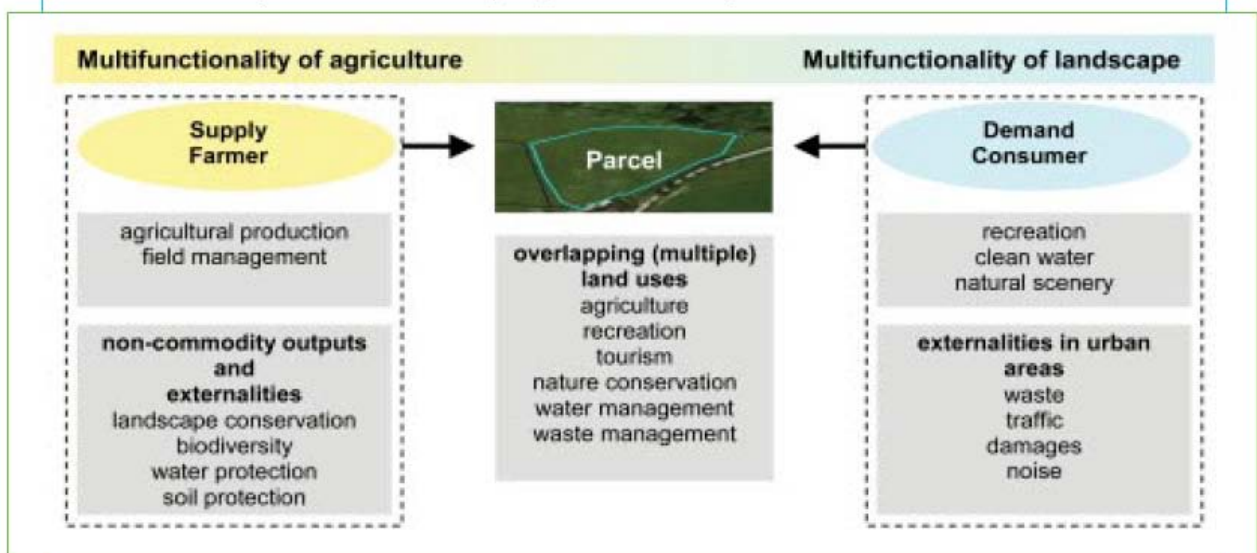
Multifunctionality of agriculture

Multifunctionality of landscape

Supply
Farmer

agricultural production
field management

non-commodity outputs and externalities
landscape conservation
biodiversity
water protection
soil protection

Parcel

overlapping (multiple) land uses
agriculture
recreation
tourism
nature conservation
water management
waste management

Demand
Consumer

recreation
clean water
natural scenery

externalities in urban areas
waste
traffic
damages
noise